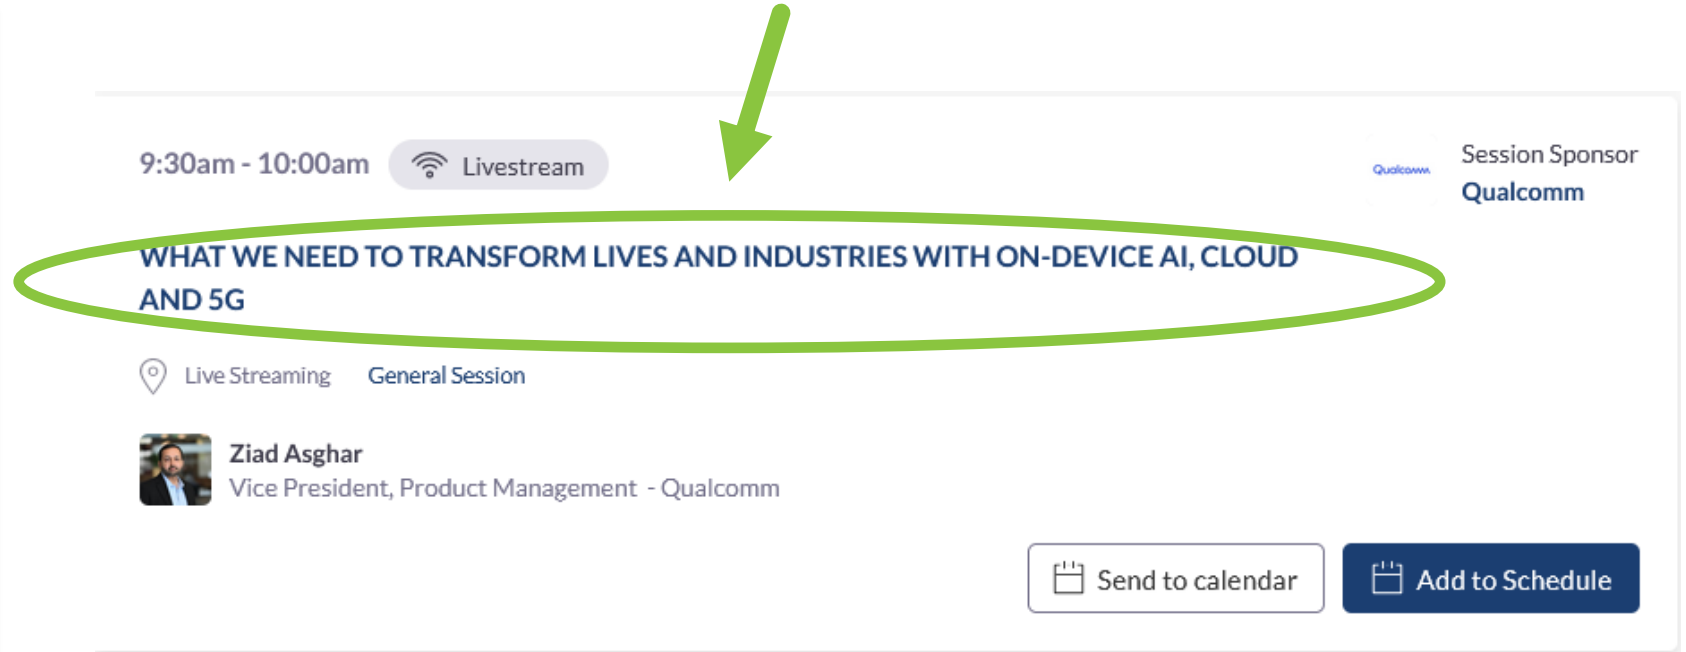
9:30am - 10:00am Livestream

Qualcomm Session Sponsor
Qualcomm

WHAT WE NEED TO TRANSFORM LIVES AND INDUSTRIES WITH ON-DEVICE AI, CLOUD AND 5G

Live Streaming General Session

Ziad Asghar
Vice President, Product Management - Qualcomm

Send to calendar
Add to Schedule